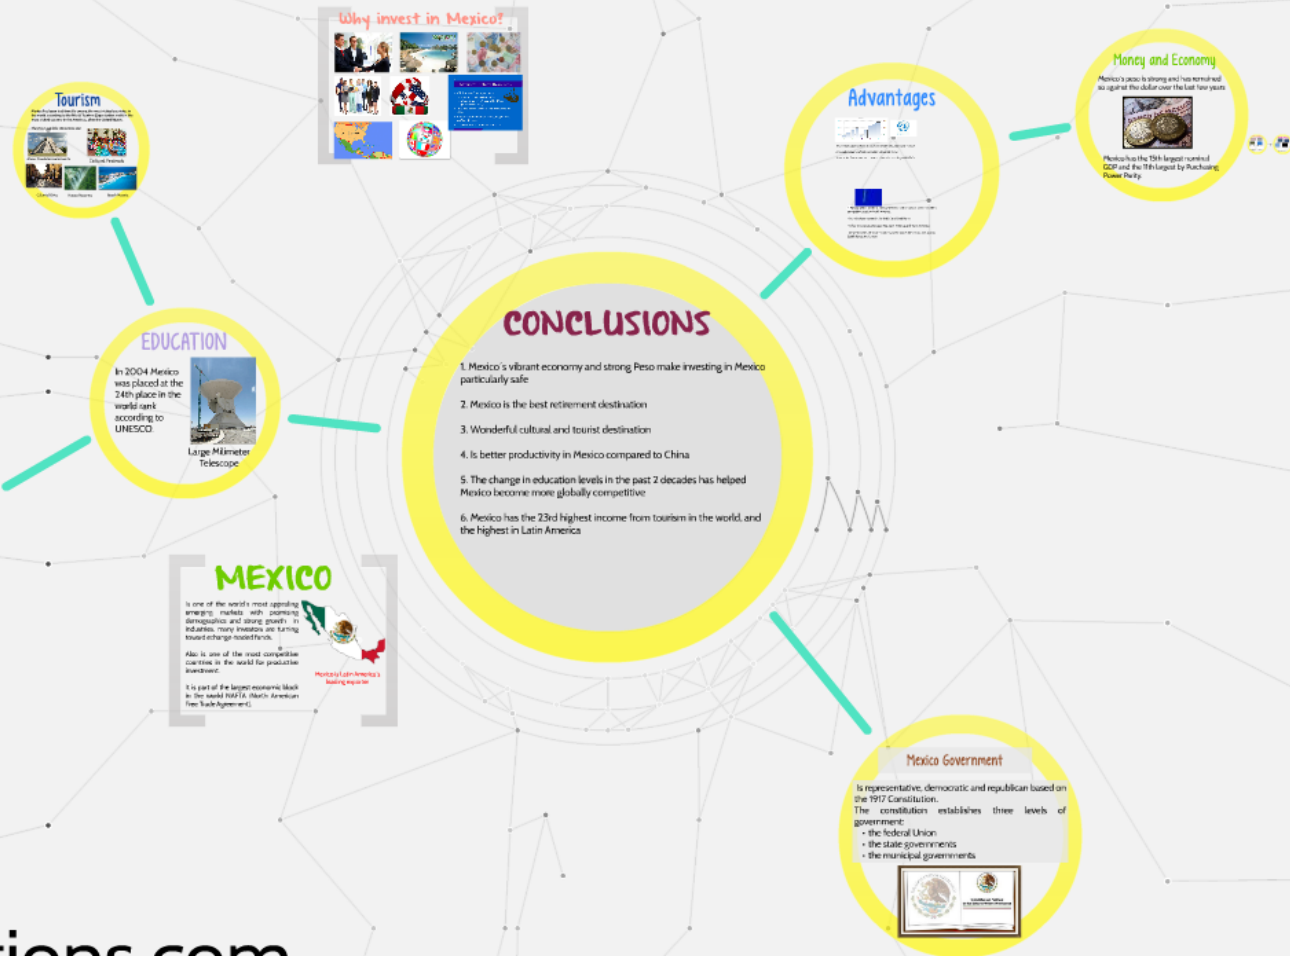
Why invest in Mexico?

Tourism

Advantages

Money and Economy

Mexico's peso is strong and has remained so against the dollar over the last few years

Mexico has the 15th largest nominal GDP and the 11th largest by Purchasing Power Parity.

EDUCATION

In 2004 Mexico was placed at the 24th place in the world rank according to UNESCO.

Large Millimeter Telescope

CONCLUSIONS

1. Mexico's vibrant economy and strong Peso make investing in Mexico particularly safe

2. Mexico is the best retirement destination

3. Wonderful cultural and tourist destination

4. Is better productivity in Mexico compared to China

5. The change in education levels in the past 2 decades has helped Mexico become more globally competitive

6. Mexico has the 23rd highest income from tourism in the world, and the highest in Latin America

MEXICO

is one of the world's most appealing emerging markets with promising demographics and strong growth in industries. many investors are turning toward exchange-traded funds.

Also is one of the most competitive countries in the world for productive investment.

It is part of the largest economic block in the world NAFTA (North American Free Trade Agreement).

Mexico is Latin America's leading exporter

Mexico Government

Is representative, democratic and republican based on the 1917 Constitution.
The constitution establishes three levels of government:
• the federal Union
• the state governments
• the municipal governments

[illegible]tions.com